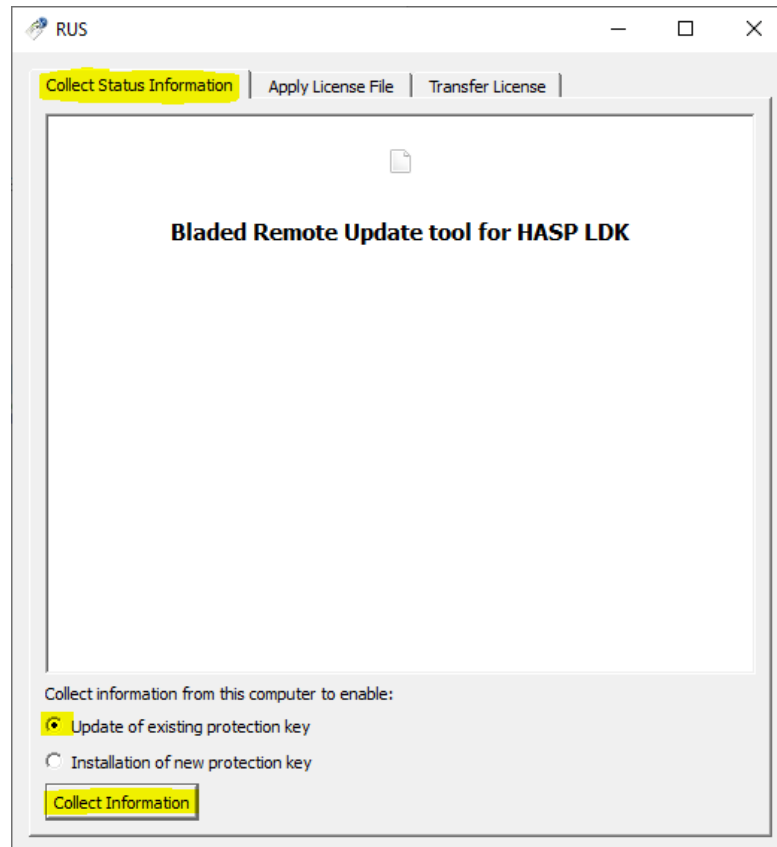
RUS

Collect Status Information | Apply License File | Transfer License

Bladed Remote Update tool for HASP LDK

Collect information from this computer to enable:

Update of existing protection key

Installation of new protection key

Collect Information